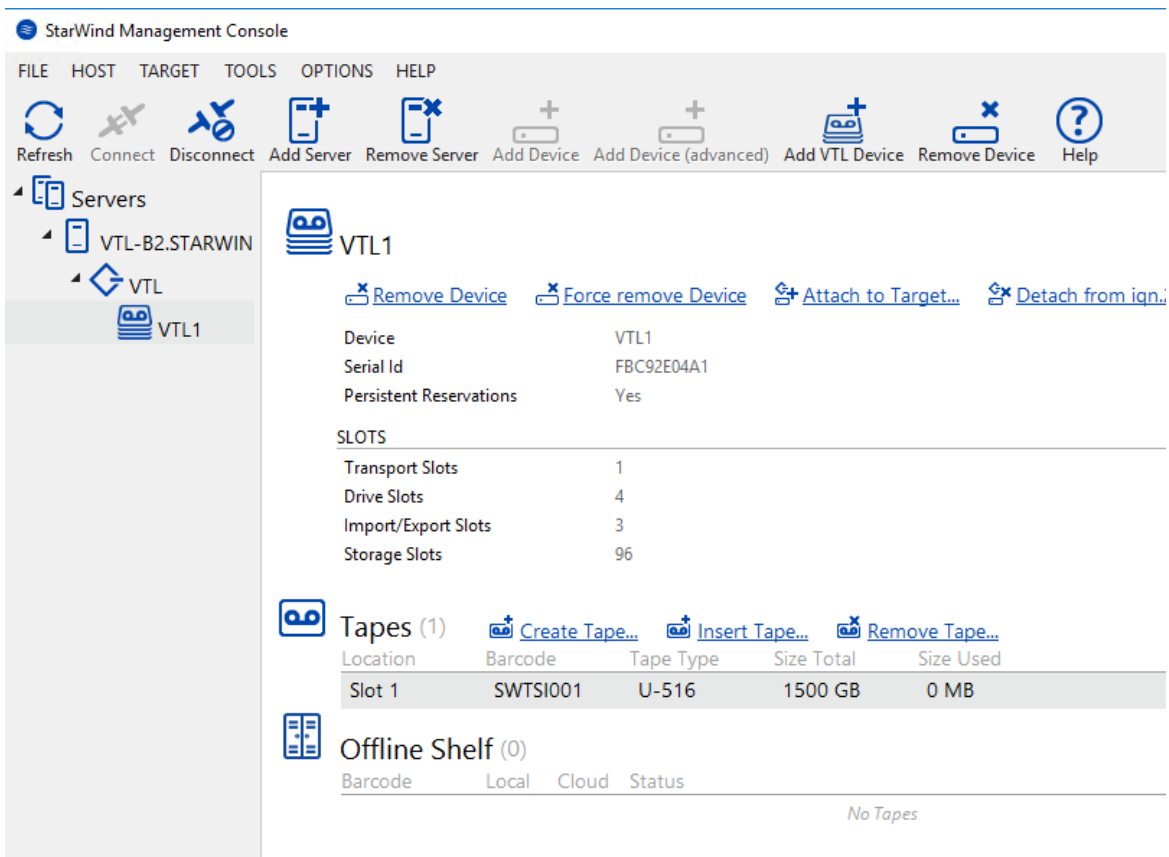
StarWind Management Console

FILE HOST TARGET TOOLS OPTIONS HELP

Refresh Connect Disconnect Add Server Remove Server Add Device Add Device (advanced) Add VTL Device Remove Device Help

Servers
VTL-B2.STARWIN
VTL
VTL1

VTL1

Remove Device Force remove Device Attach to Target... Detach from iqn.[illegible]

| | |
|---|---|
| Device | VTL1 |
| Serial Id | FBC92E04A1 |
| Persistent Reservations | Yes |

SLOTS

| | |
|---|---|
| Transport Slots | 1 |
| Drive Slots | 4 |
| Import/Export Slots | 3 |
| Storage Slots | 96 |

Tapes (1) Create Tape... Insert Tape... Remove Tape...

| Location | Barcode | Tape Type | Size Total | Size Used |
|---|---|---|---|---|
| Slot 1 | SWTSI001 | U-516 | 1500 GB | 0 MB |

Offline Shelf (0)

| Barcode | Local | Cloud | Status |
|---|---|---|---|

No Tapes